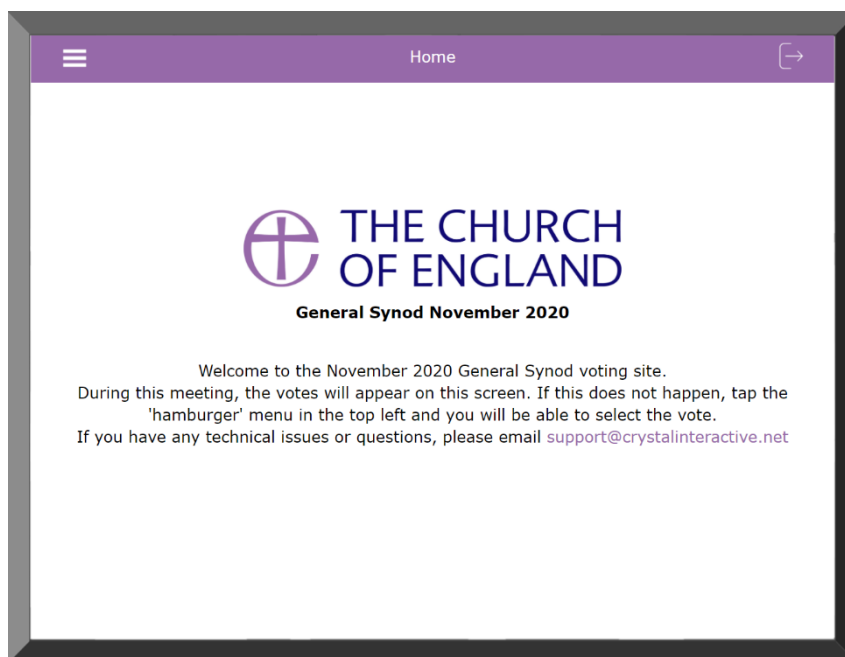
Home

THE CHURCH OF ENGLAND

General Synod November 2020

Welcome to the November 2020 General Synod voting site.
During this meeting, the votes will appear on this screen. If this does not happen, tap the 'hamburger' menu in the top left and you will be able to select the vote.
If you have any technical issues or questions, please email support@crystalinteractive.net